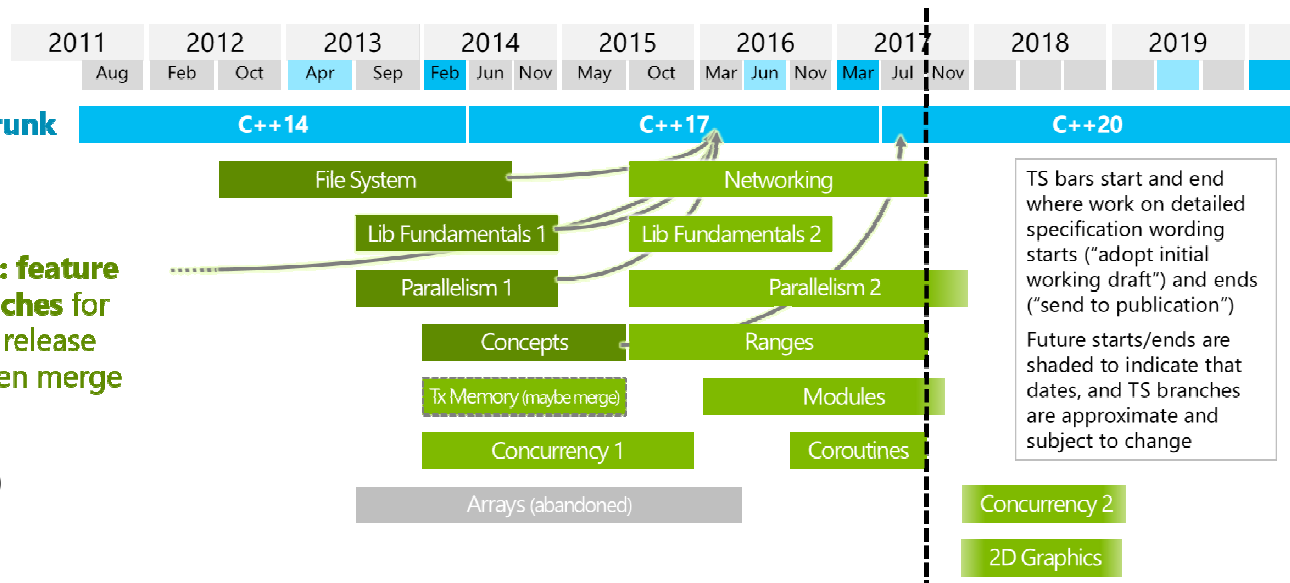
| 2011 | 2012 | | 2013 | | 2014 | | | 2015 | | 2016 | | | 2017 | | | 2018 | 2019 |
|---|---|---|---|---|---|---|---|---|---|---|---|---|---|---|---|---|---|
| Aug | Feb | Oct | Apr | Sep | Feb | Jun | Nov | May | Oct | Mar | Jun | Nov | Mar | Jul | Nov | | |

runk

C++14

C++17

C++20

File System

Networking

Lib Fundamentals 1

Lib Fundamentals 2

: feature
ches for
release
en merge

Parallelism 1

Parallelism 2

Concepts

Ranges

Tx Memory (maybe merge)

Modules

Concurrency 1

Coroutines

Arrays (abandoned)

Concurrency 2

2D Graphics

TS bars start and end where work on detailed specification wording starts ("adopt initial working draft") and ends ("send to publication")

Future starts/ends are shaded to indicate that dates, and TS branches are approximate and subject to change